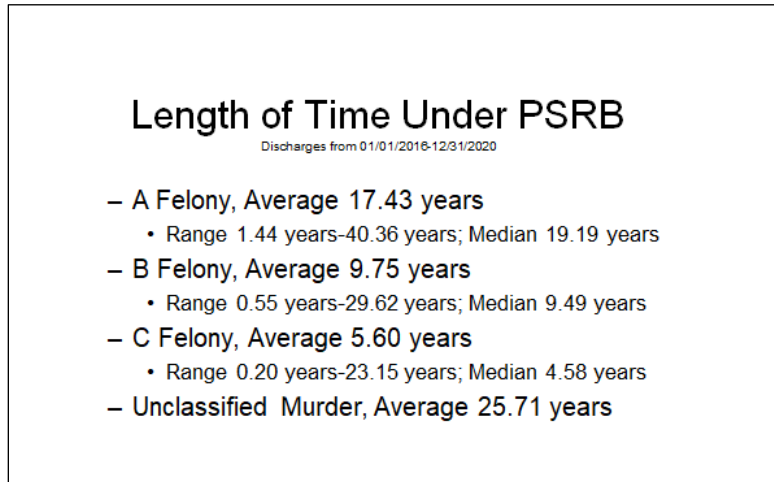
Length of Time Under PSRB

Discharges from 01/01/2016-12/31/2020

– A Felony, Average 17.43 years
  • Range 1.44 years-40.36 years; Median 19.19 years
– B Felony, Average 9.75 years
  • Range 0.55 years-29.62 years; Median 9.49 years
– C Felony, Average 5.60 years
  • Range 0.20 years-23.15 years; Median 4.58 years
– Unclassified Murder, Average 25.71 years